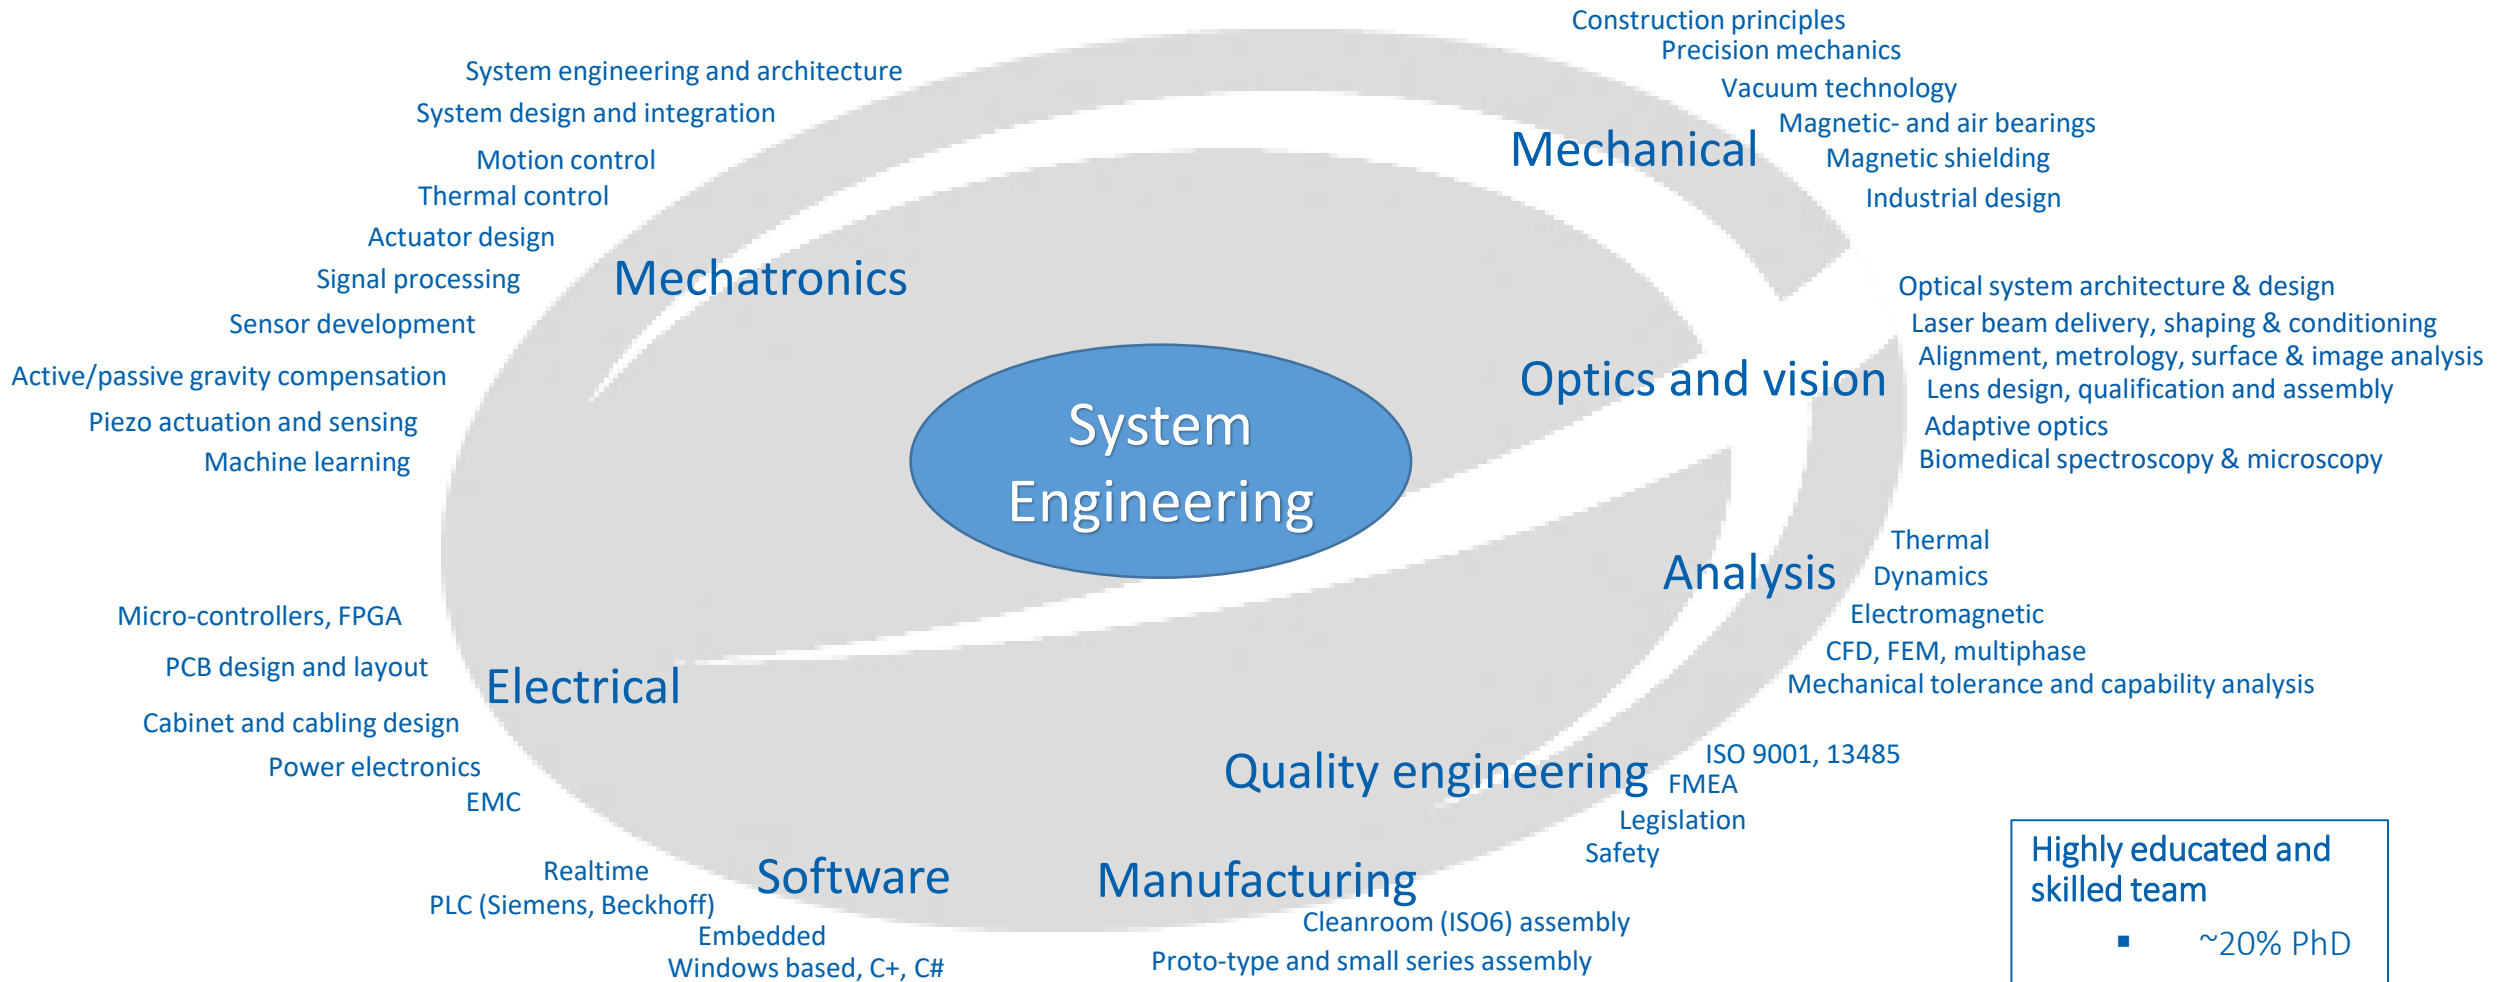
System Engineering

Mechatronics

System engineering and architecture
System design and integration
Motion control
Thermal control
Actuator design
Signal processing
Sensor development
Active/passive gravity compensation
Piezo actuation and sensing
Machine learning

Mechanical

Construction principles
Precision mechanics
Vacuum technology
Magnetic- and air bearings
Magnetic shielding
Industrial design

Optics and vision

Optical system architecture & design
Laser beam delivery, shaping & conditioning
Alignment, metrology, surface & image analysis
Lens design, qualification and assembly
Adaptive optics
Biomedical spectroscopy & microscopy

Analysis

Thermal
Dynamics
Electromagnetic
CFD, FEM, multiphase
Mechanical tolerance and capability analysis

Electrical

Micro-controllers, FPGA
PCB design and layout
Cabinet and cabling design
Power electronics
EMC

Quality engineering

ISO 9001, 13485
FMEA
Legislation
Safety

Software

Realtime
PLC (Siemens, Beckhoff)
Embedded
Windows based, C+, C#

Manufacturing

Cleanroom (ISO6) assembly
Proto-type and small series assembly

Highly educated and skilled team
▪ ~20% PhD